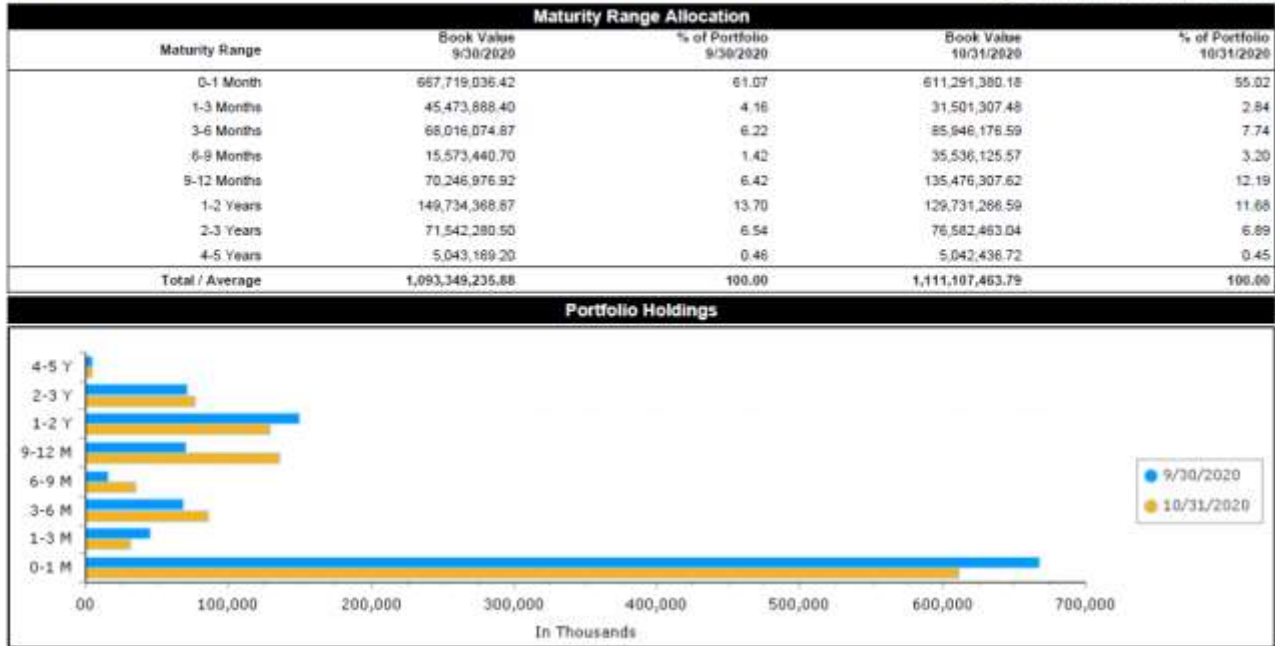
Maturity Range Allocation

| Maturity Range | Book Value 9/30/2020 | % of Portfolio 9/30/2020 | Book Value 10/31/2020 | % of Portfolio 10/31/2020 |
|---|---|---|---|---|
| 0-1 Month | 667,719,036.42 | 61.07 | 611,291,380.18 | 55.02 |
| 1-3 Months | 45,473,888.40 | 4.16 | 31,501,307.48 | 2.84 |
| 3-6 Months | 68,016,074.87 | 6.22 | 85,946,176.59 | 7.74 |
| 6-9 Months | 15,573,440.70 | 1.42 | 35,536,125.57 | 3.20 |
| 9-12 Months | 70,246,976.92 | 6.42 | 135,476,307.62 | 12.19 |
| 1-2 Years | 149,734,368.87 | 13.70 | 129,731,266.59 | 11.68 |
| 2-3 Years | 71,542,280.50 | 6.54 | 76,582,463.04 | 6.89 |
| 4-5 Years | 5,043,169.20 | 0.46 | 5,042,436.72 | 0.45 |
| Total / Average | 1,093,349,235.88 | 100.00 | 1,111,107,463.79 | 100.00 |

Portfolio Holdings

4-5 Y
2-3 Y
1-2 Y
9-12 M
6-9 M
3-6 M
1-3 M
0-1 M

00 100,000 200,000 300,000 400,000 500,000 600,000 700,000
In Thousands

9/30/2020
10/31/2020